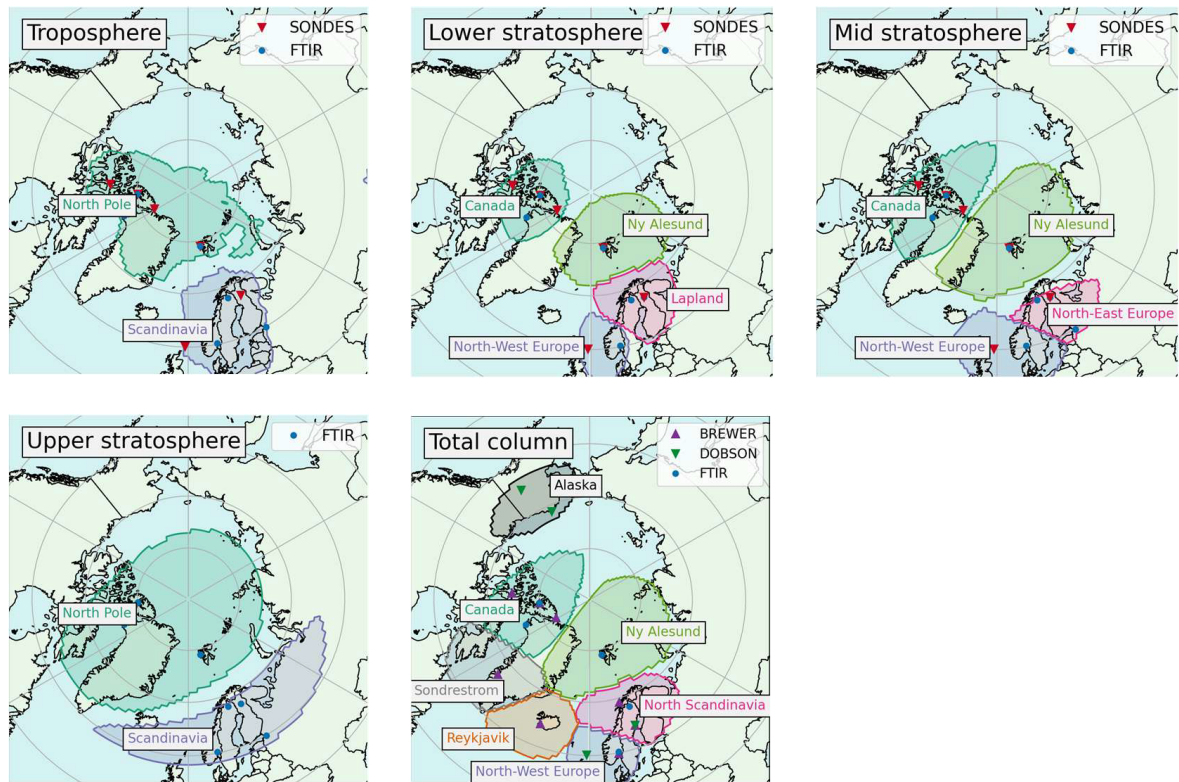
Troposphere
SONDES
FTIR
North Pole
Scandinavia

Lower stratosphere
SONDES
FTIR
Canada
Ny Alesund
Lapland
North-West Europe

Mid stratosphere
SONDES
FTIR
Canada
Ny Alesund
North-East Europe
North-West Europe

Upper stratosphere
FTIR
North Pole
Scandinavia

Total column
BREWER
DOBSON
FTIR
Alaska
Canada
Ny Alesund
Sondrestrom
North Scandinavia
Reykjavik
North-West Europe